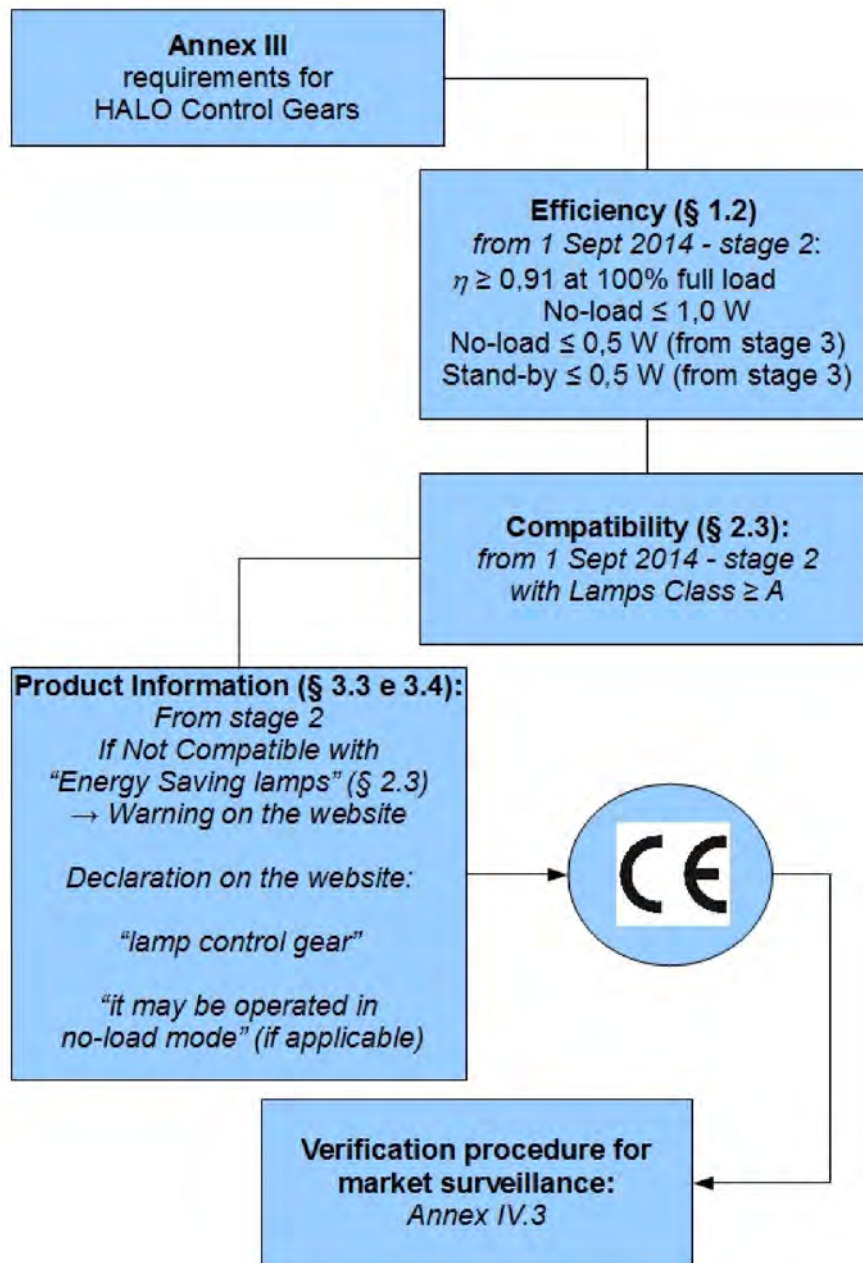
Annex III
requirements for
HALO Control Gears

Efficiency (§ 1.2)
from 1 Sept 2014 - stage 2:
$\eta \geq 0{,}91$ at 100% full load
No-load ≤ 1,0 W
No-load ≤ 0,5 W (from stage 3)
Stand-by ≤ 0,5 W (from stage 3)

Compatibility (§ 2.3):
from 1 Sept 2014 - stage 2
with Lamps Class ≥ A

Product Information (§ 3.3 e 3.4):
From stage 2
If Not Compatible with
"Energy Saving lamps" (§ 2.3)
→ Warning on the website

Declaration on the website:

"lamp control gear"

"it may be operated in
no-load mode" (if applicable)

CE

Verification procedure for
market surveillance:
Annex IV.3